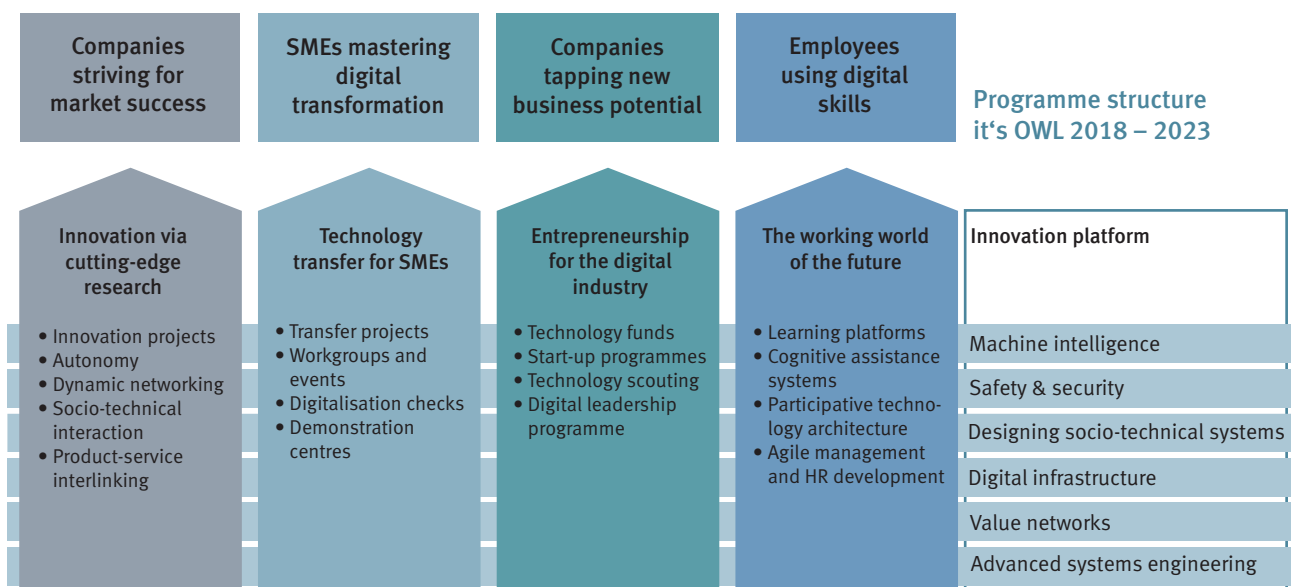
Companies striving for market success

SMEs mastering digital transformation

Companies tapping new business potential

Employees using digital skills

Programme structure it‘s OWL 2018 – 2023

Innovation via cutting-edge research

- Innovation projects
- Autonomy
- Dynamic networking
- Socio-technical interaction
- Product-service interlinking

Technology transfer for SMEs

- Transfer projects
- Workgroups and events
- Digitalisation checks
- Demonstration centres

Entrepreneurship for the digital industry

- Technology funds
- Start-up programmes
- Technology scouting
- Digital leadership programme

The working world of the future

- Learning platforms
- Cognitive assistance systems
- Participative technology architecture
- Agile management and HR development

Innovation platform

Machine intelligence

Safety & security

Designing socio-technical systems

Digital infrastructure

Value networks

Advanced systems engineering